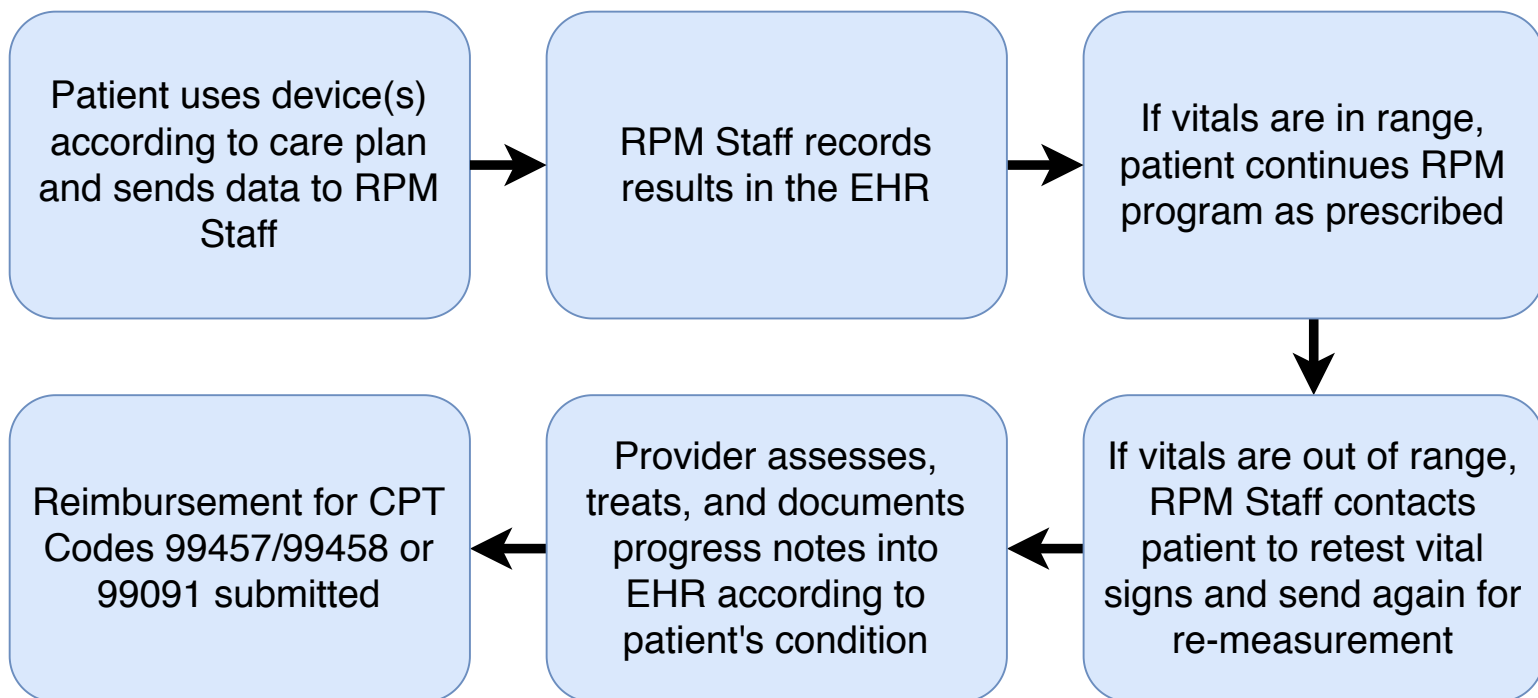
Patient uses device(s) according to care plan and sends data to RPM Staff

RPM Staff records results in the EHR

If vitals are in range, patient continues RPM program as prescribed

If vitals are out of range, RPM Staff contacts patient to retest vital signs and send again for re-measurement

Provider assesses, treats, and documents progress notes into EHR according to patient's condition

Reimbursement for CPT Codes 99457/99458 or 99091 submitted